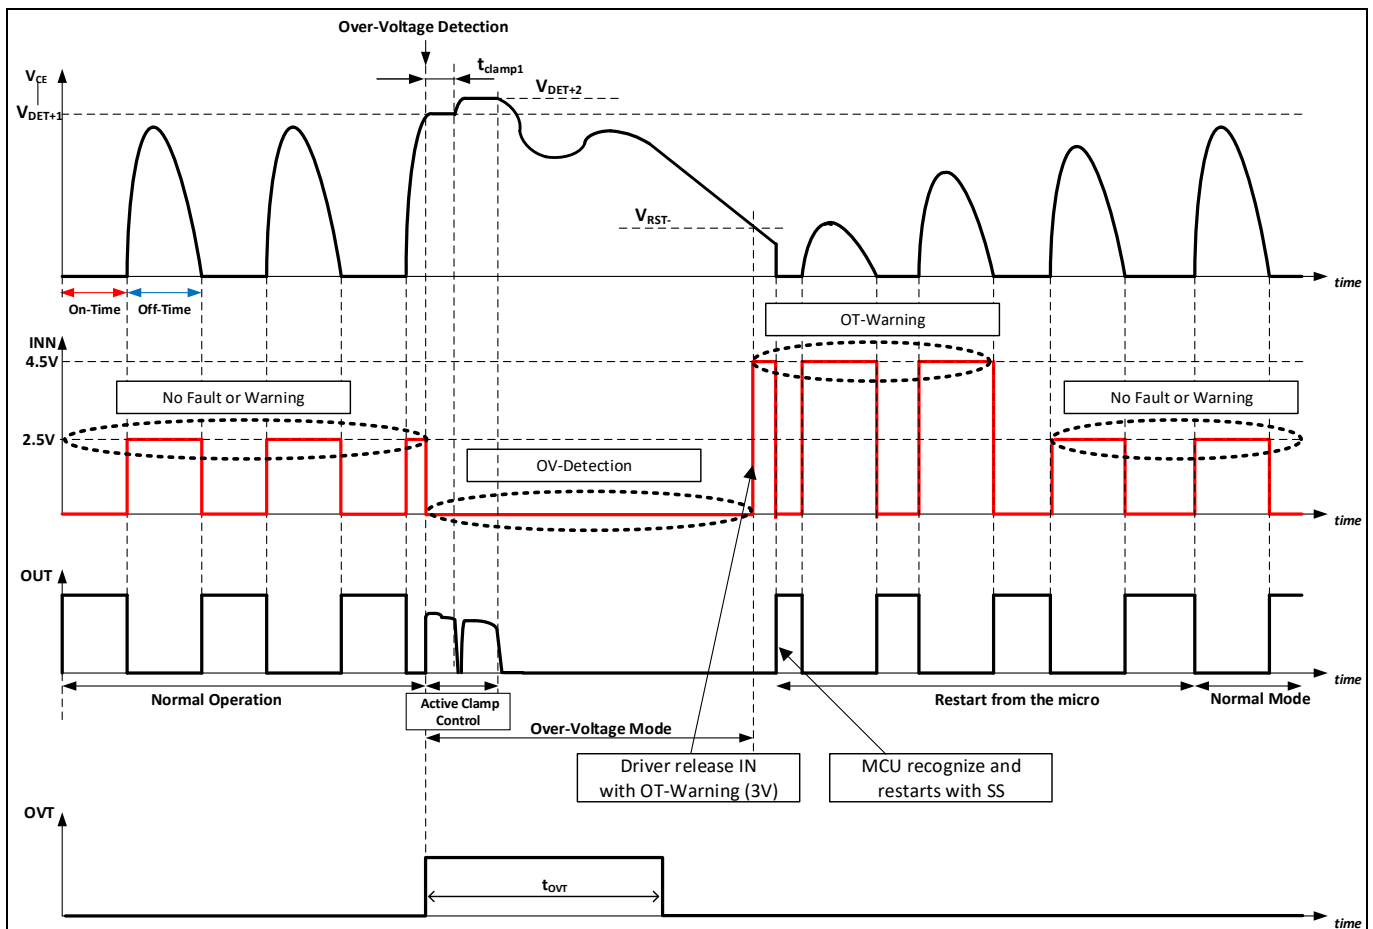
Over-Voltage Detection

$V_{CE}$

$t_{clamp1}$

$V_{DET+2}$

$V_{DET+1}$

$V_{RST-}$

time

On-Time Off-Time

OT-Warning

INN

4.5V

No Fault or Warning

No Fault or Warning

2.5V

OV-Detection

time

OUT

time

Normal Operation

Active Clamp Control

Over-Voltage Mode

Restart from the micro

Normal Mode

Driver release IN with OT-Warning (3V)

MCU recognize and restarts with SS

OVT

$t_{OVT}$

time